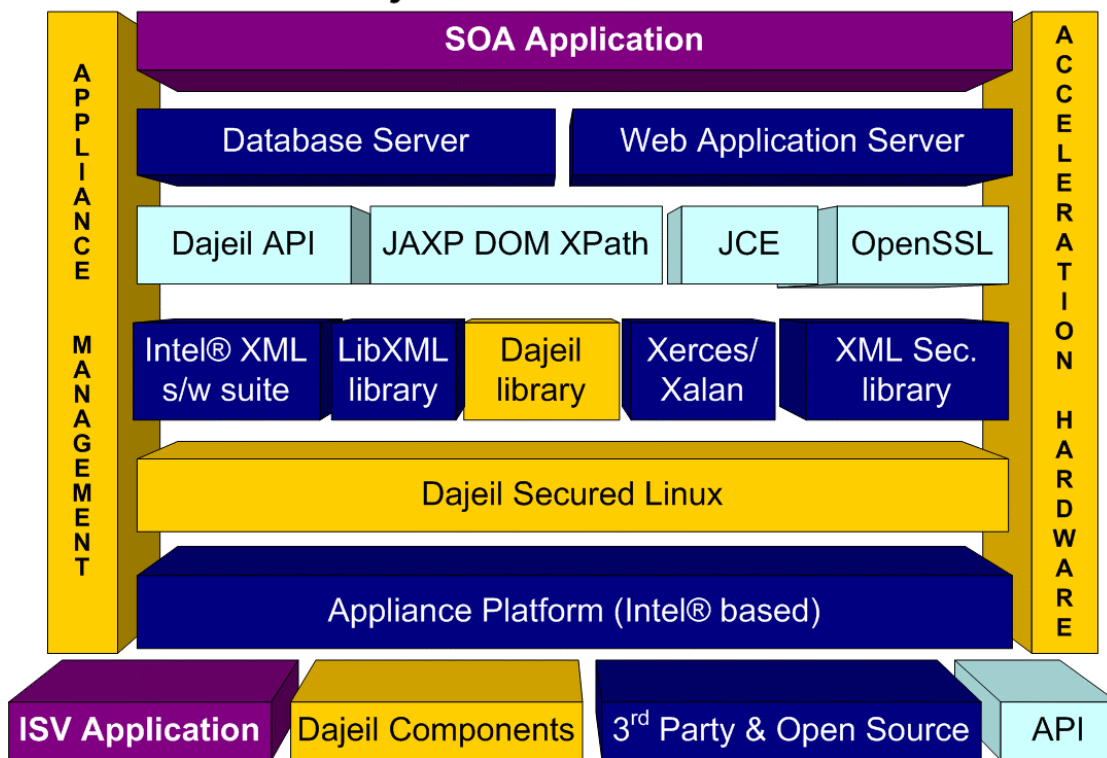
APPLIANCE MANAGEMENT

SOA Application

ACCELERATION HARDWARE

Database Server

Web Application Server

Dajeil API

JAXP DOM XPath

JCE

OpenSSL

Intel® XML s/w suite

LibXML library

Dajeil library

Xerces/ Xalan

XML Sec. library

Dajeil Secured Linux

Appliance Platform (Intel® based)

ISV Application

Dajeil Components

3$^{rd}$ Party & Open Source

API